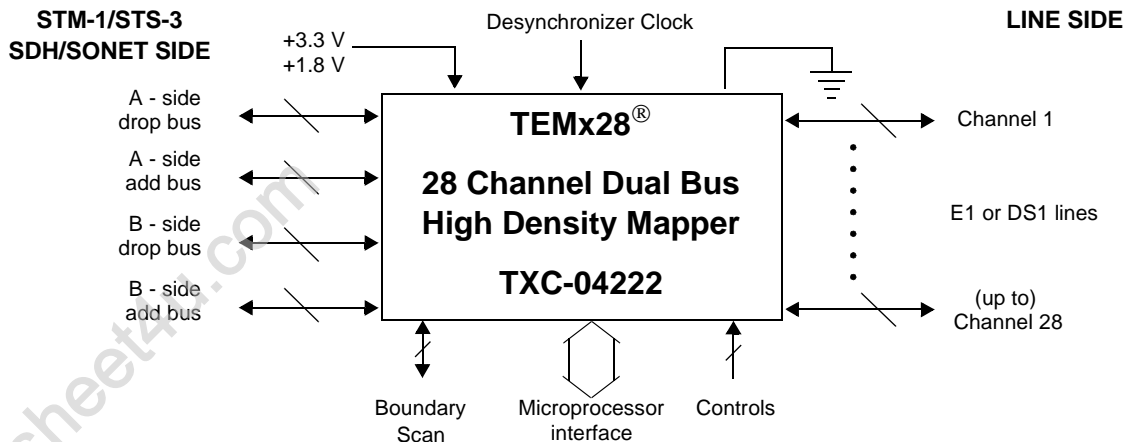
STM-1/STS-3
SDH/SONET SIDE

+3.3 V
+1.8 V

Desynchronizer Clock

LINE SIDE

A - side
drop bus

A - side
add bus

B - side
drop bus

B - side
add bus

TEMx28®

28 Channel Dual Bus
High Density Mapper

TXC-04222

Channel 1

E1 or DS1 lines

(up to)
Channel 28

Boundary
Scan

Microprocessor
interface

Controls

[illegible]heet4U.com